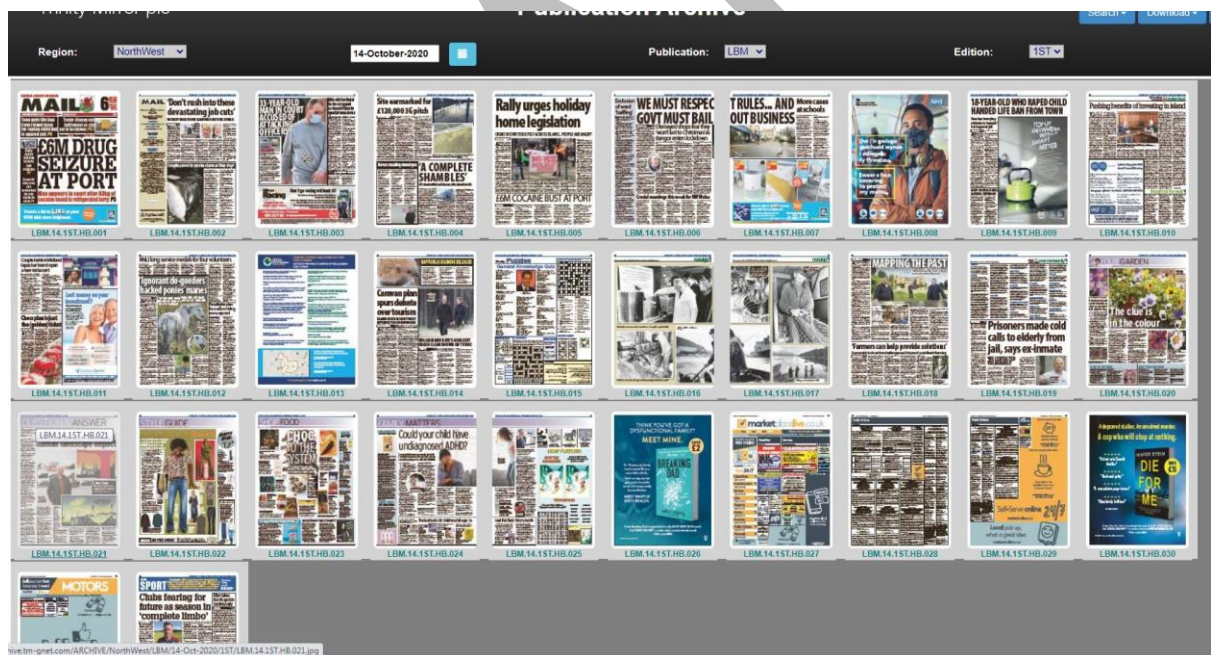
Trinity Mirror plc

Publication Archive

Search ▾ Download ▾

Region: NorthWest

14-October-2020

Publication: LBM

Edition: 1ST

MAIL

£6M DRUG SEIZURE AT PORT

LBM.14.1ST.HB.001

'Don't rush into these devastating job cuts'

LBM.14.1ST.HB.002

33-YEAR-OLD MAN IN COURT ACCUSED OF ATTACKING OFFICER

LBM.14.1ST.HB.003

Site earmarked for £120,000 3G pitch

'A COMPLETE SHAMBLES'

LBM.14.1ST.HB.004

Rally urges holiday home legislation

£6M COCAINE BUST AT PORT

LBM.14.1ST.HB.005

WE MUST RESPECT GOVT MUST BAIL

LBM.14.1ST.HB.006

T RULES... AND OUT BUSINESS

More cases at schools

LBM.14.1ST.HB.007

LBM.14.1ST.HB.008

18-YEAR-OLD WHO RAPED CHILD HANDED LIFE BAN FROM TOWN

LBM.14.1ST.HB.009

Pushing benefits of investing in island

LBM.14.1ST.HB.010

LBM.14.1ST.HB.011

'Ignorant do-gooders hacked ponies' manes'

LBM.14.1ST.HB.012

LBM.14.1ST.HB.013

Cameron plan spurs debate over tourism

LBM.14.1ST.HB.014

Puzzles

LBM.14.1ST.HB.015

LBM.14.1ST.HB.016

LBM.14.1ST.HB.017

MAPPING THE PAST

'Farmers can help provide solutions'

LBM.14.1ST.HB.018

Prisoners made cold calls to elderly from jail, says ex-inmate

LBM.14.1ST.HB.019

GARDEN

The clue is in the colour

LBM.14.1ST.HB.020

ANSWER

LBM.14.1ST.HB.021

LBM.14.1ST.HB.021

LBM.14.1ST.HB.022

FOOD

LBM.14.1ST.HB.023

FAMILY MATTERS

Could your child have undiagnosed ADHD?

LBM.14.1ST.HB.024

LBM.14.1ST.HB.025

THINK YOU'VE GOT A DYSFUNCTIONAL FAMILY? MEET MINE.

BREAKING DAD

LBM.14.1ST.HB.026

marketplacelive.co.uk

LBM.14.1ST.HB.027

LBM.14.1ST.HB.028

Self-Serve online 24/7

LBM.14.1ST.HB.029

A cop who will stop at nothing.

DIE FOR ME

LBM.14.1ST.HB.030

MOTORS

SPORT

Clubs fearing for future as season in 'complete limbo'

hive.tm-gnet.com/ARCHIVE/NorthWest/LBM/14-Oct-2020/1ST/LBM.14.1ST.HB.021.jpg